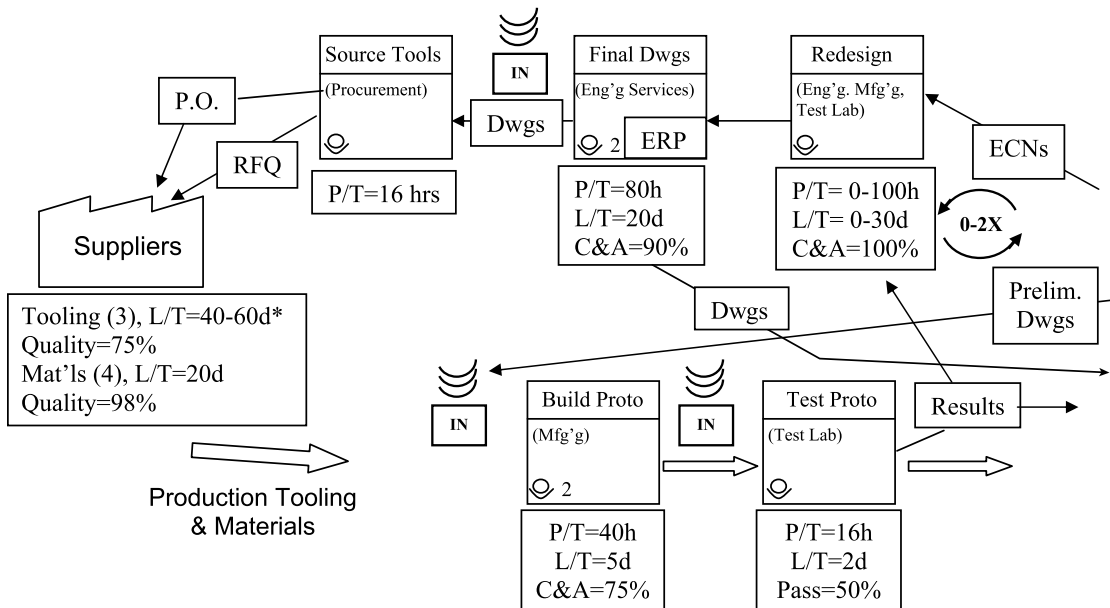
IN

Source Tools
(Procurement)

Final Dwgs
(Eng'g Services)
2
ERP

Redesign
(Eng'g. Mfg'g, Test Lab)

P.O.

RFQ

Dwgs

ECNs

P/T=16 hrs

P/T=80h
L/T=20d
C&A=90%

P/T= 0-100h
L/T= 0-30d
C&A=100%

0-2X

Suppliers

Tooling (3), L/T=40-60d*
Quality=75%
Mat'ls (4), L/T=20d
Quality=98%

Dwgs

Prelim. Dwgs

IN

Build Proto
(Mfg'g)
2

IN

Test Proto
(Test Lab)

Results

Production Tooling & Materials

P/T=40h
L/T=5d
C&A=75%

P/T=16h
L/T=2d
Pass=50%